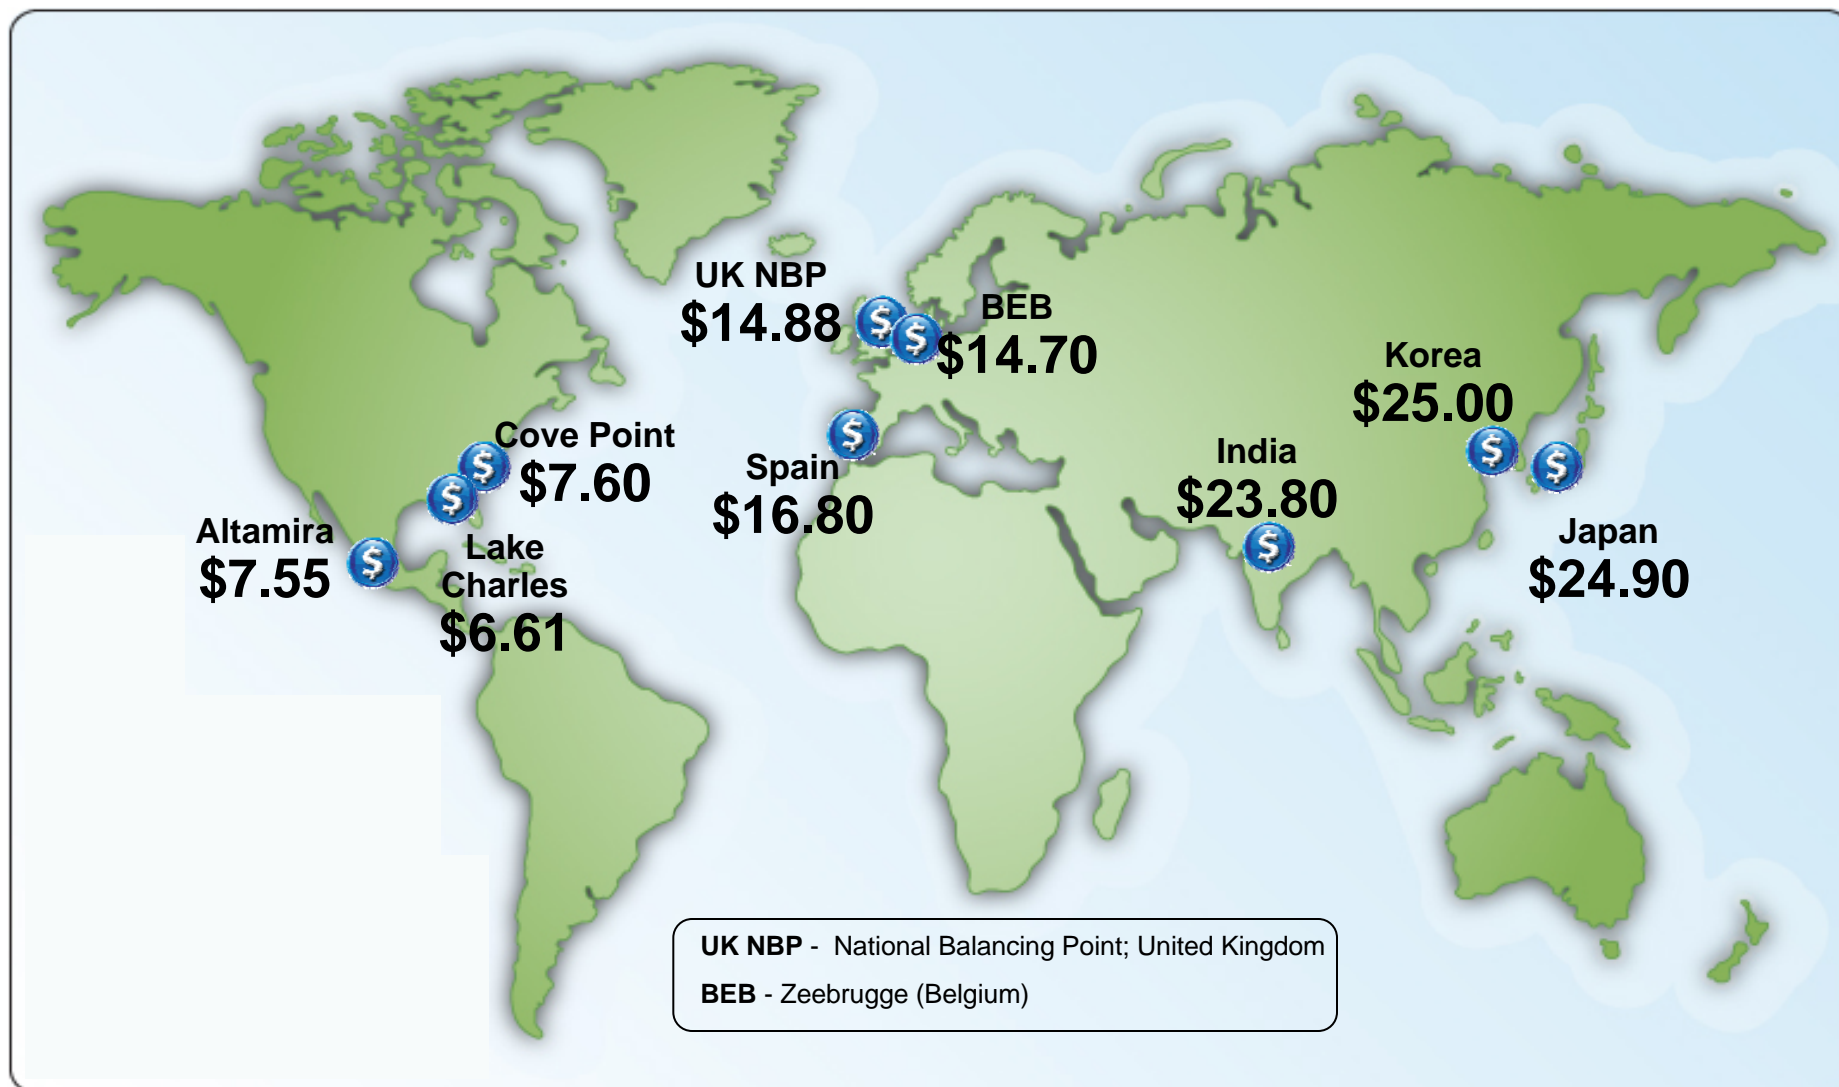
UK NBP
$14.88

BEB
$14.70

Korea
$25.00

Cove Point
$7.60

Spain
$16.80

India
$23.80

Altamira
$7.55

Lake Charles
$6.61

Japan
$24.90

UK NBP - National Balancing Point; United Kingdom
BEB - Zeebrugge (Belgium)